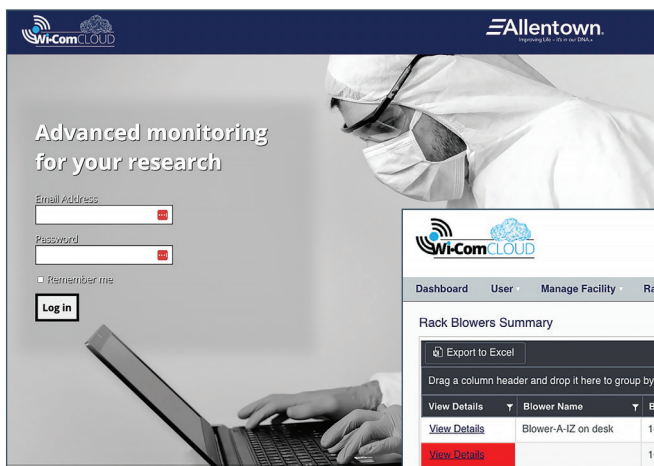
Wi-ComCLOUD

Allentown.
Improving Life – it's in our DNA.

Advanced monitoring for your research

Email Address

Password

Remember me

Log in

Wi-ComCLOUD

Dashboard User Manage Facility Ra

Rack Blowers Summary

Export to Excel

Drag a column header and drop it here to group by

| View Details | Blower Name | E |
|---|---|---|
| View Details | Blower-A-IZ on desk | 1 |
| View Details | | 1 |